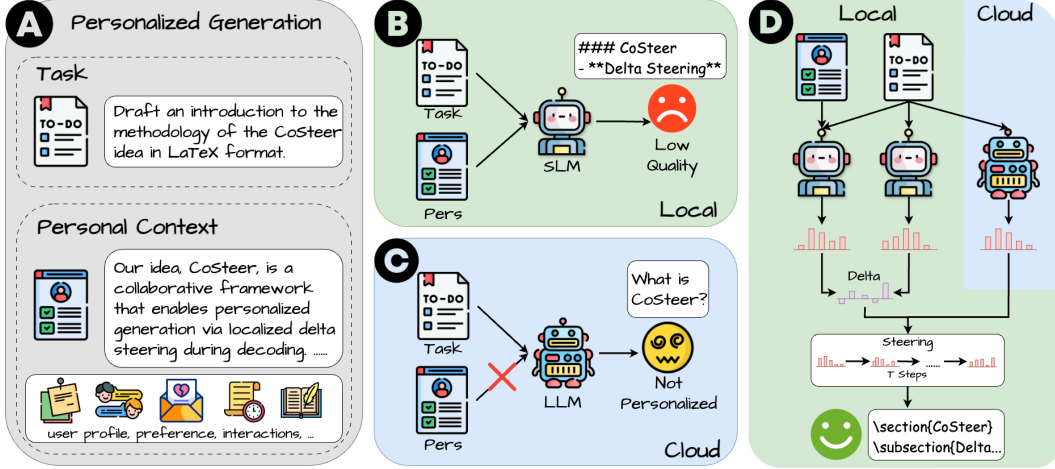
A Personalized Generation

Task

TO-DO

Draft an introduction to the methodology of the CoSteer idea in LaTeX format.

Personal Context

Our idea, CoSteer, is a collaborative framework that enables personalized generation via localized delta steering during decoding. ......

user profile, preference, interactions, ...

B

### CoSteer
- **Delta Steering**

TO-DO

Task

Pers

SLM

Low Quality

Local

C

What is CoSteer?

TO-DO

Task

Pers

LLM

Not Personalized

Cloud

D

Local

Cloud

TO-DO

Delta

Steering

T Steps

......

\section{CoSteer}
\subsection{Delta...